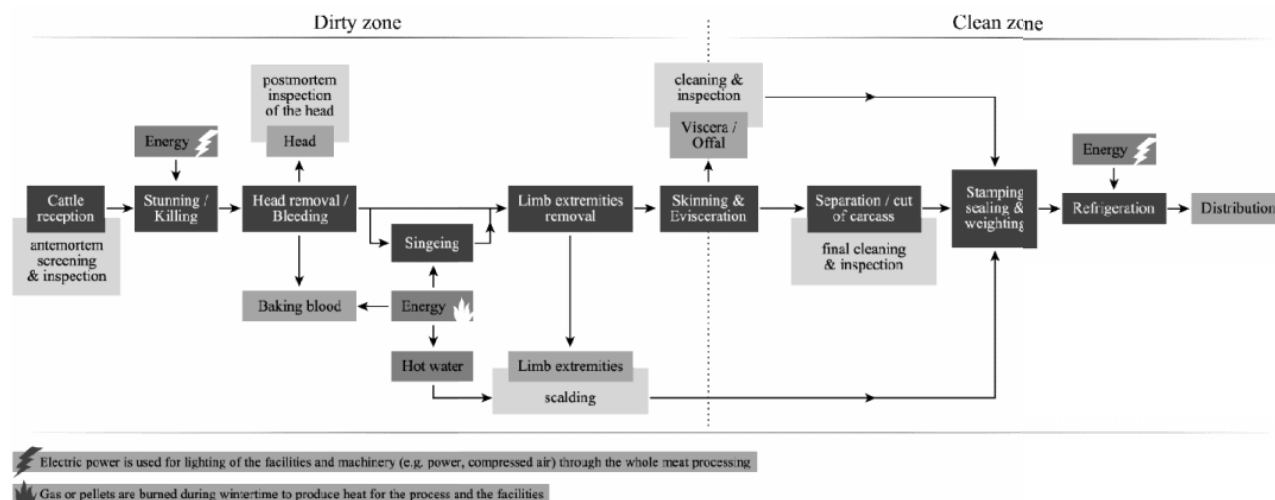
Dirty zone

Clean zone

postmortem inspection of the head

Head

Energy

Cattle reception

antemortem screening & inspection

Stunning / Killing

Head removal / Bleeding

Singeing

Baking blood

Energy

Hot water

Limb extremities removal

Limb extremities

scalding

cleaning & inspection

Viscera / Offal

Skinning & Evisceration

Separation / cut of carcass

final cleaning & inspection

Stamping scaling & weighting

Energy

Refrigeration

Distribution

Electric power is used for lighting of the facilities and machinery (e.g. power, compressed air) through the whole meat processing

Gas or pellets are burned during wintertime to produce heat for the process and the facilities